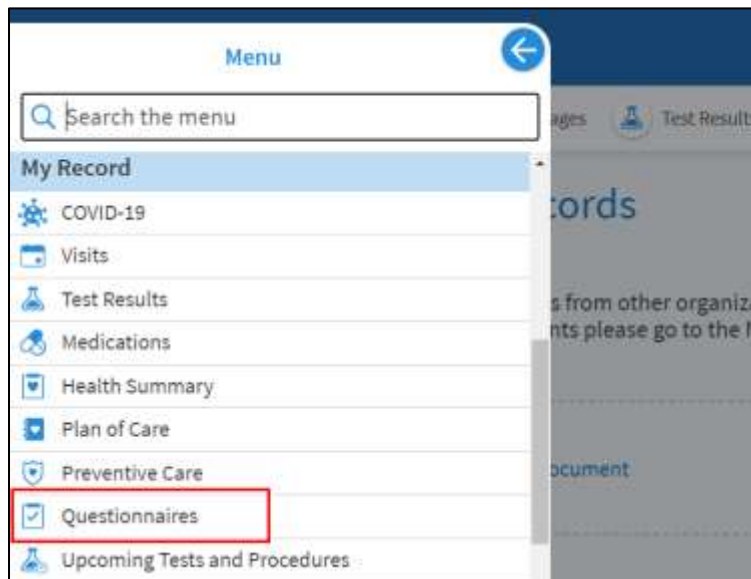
Menu

Search the menu

My Record

COVID-19

Visits

Test Results

Medications

Health Summary

Plan of Care

Preventive Care

Questionnaires

Upcoming Tests and Procedures

ages

Test Result

cords

s from other organiz

nts please go to the

ocument